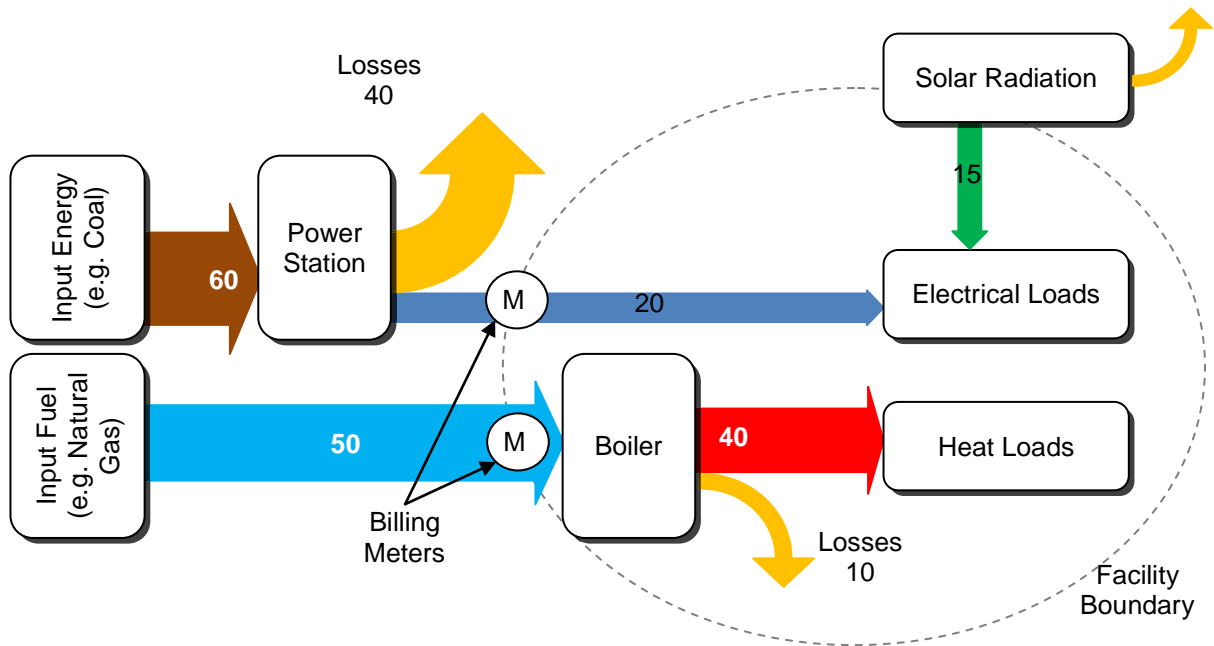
Losses
40

Solar Radiation

15

Input Energy (e.g. Coal)

60

Power Station

M

20

Electrical Loads

Input Fuel (e.g. Natural Gas)

50

M

Boiler

40

Heat Loads

Billing Meters

Losses
10

Facility Boundary